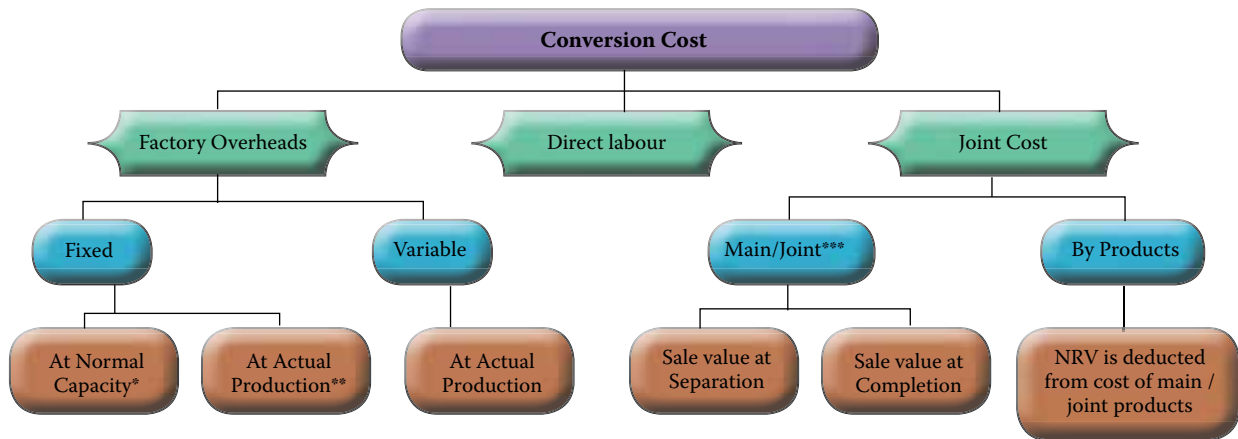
Conversion Cost

Factory Overheads

Direct labour

Joint Cost

Fixed

Variable

Main/Joint***

By Products

At Normal Capacity*

At Actual Production**

At Actual Production

Sale value at Separation

Sale value at Completion

NRV is deducted from cost of main / joint products